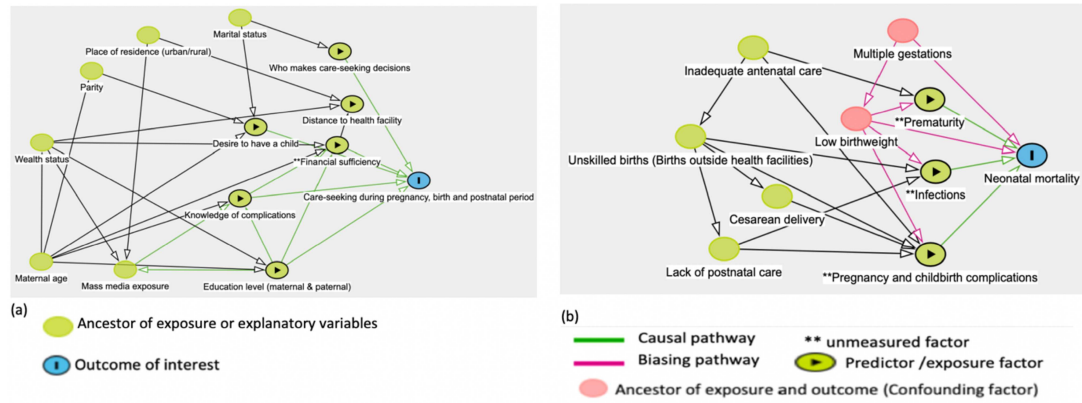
Marital status

Place of residence (urban/rural)

Who makes care-seeking decisions

Parity

Distance to health facility

Desire to have a child

Wealth status

**Financial sufficiency

I

Care-seeking during pregnancy, birth and postnatal period

Knowledge of complications

Maternal age

Mass media exposure

Education level (maternal & paternal)

(a)

Ancestor of exposure or explanatory variables

I Outcome of interest

Multiple gestations

Inadequate antenatal care

**Prematurity

Low birthweight

I

Unskilled births (Births outside health facilities)

Neonatal mortality

**Infections

Cesarean delivery

Lack of postnatal care

**Pregnancy and childbirth complications

(b)

Causal pathway

** unmeasured factor

Biasing pathway

Predictor /exposure factor

Ancestor of exposure and outcome (Confounding factor)